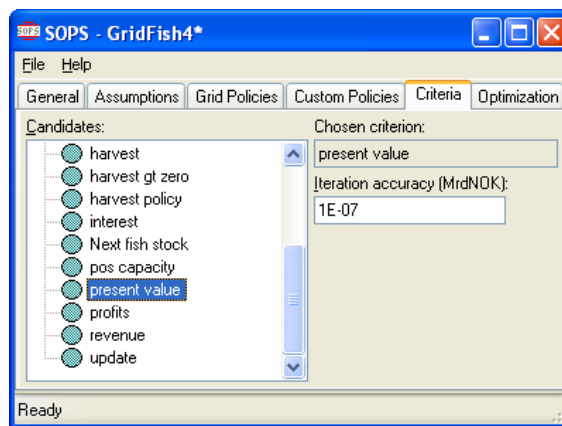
SOPS SOPS - GridFish4*

File Help

General Assumptions Grid Policies Custom Policies Criteria Optimization

Candidates:

harvest
harvest gt zero
harvest policy
interest
Next fish stock
pos capacity
present value
profits
revenue
update

Chosen criterion:

present value

Iteration accuracy (MrdNOK):

1E-07

Ready